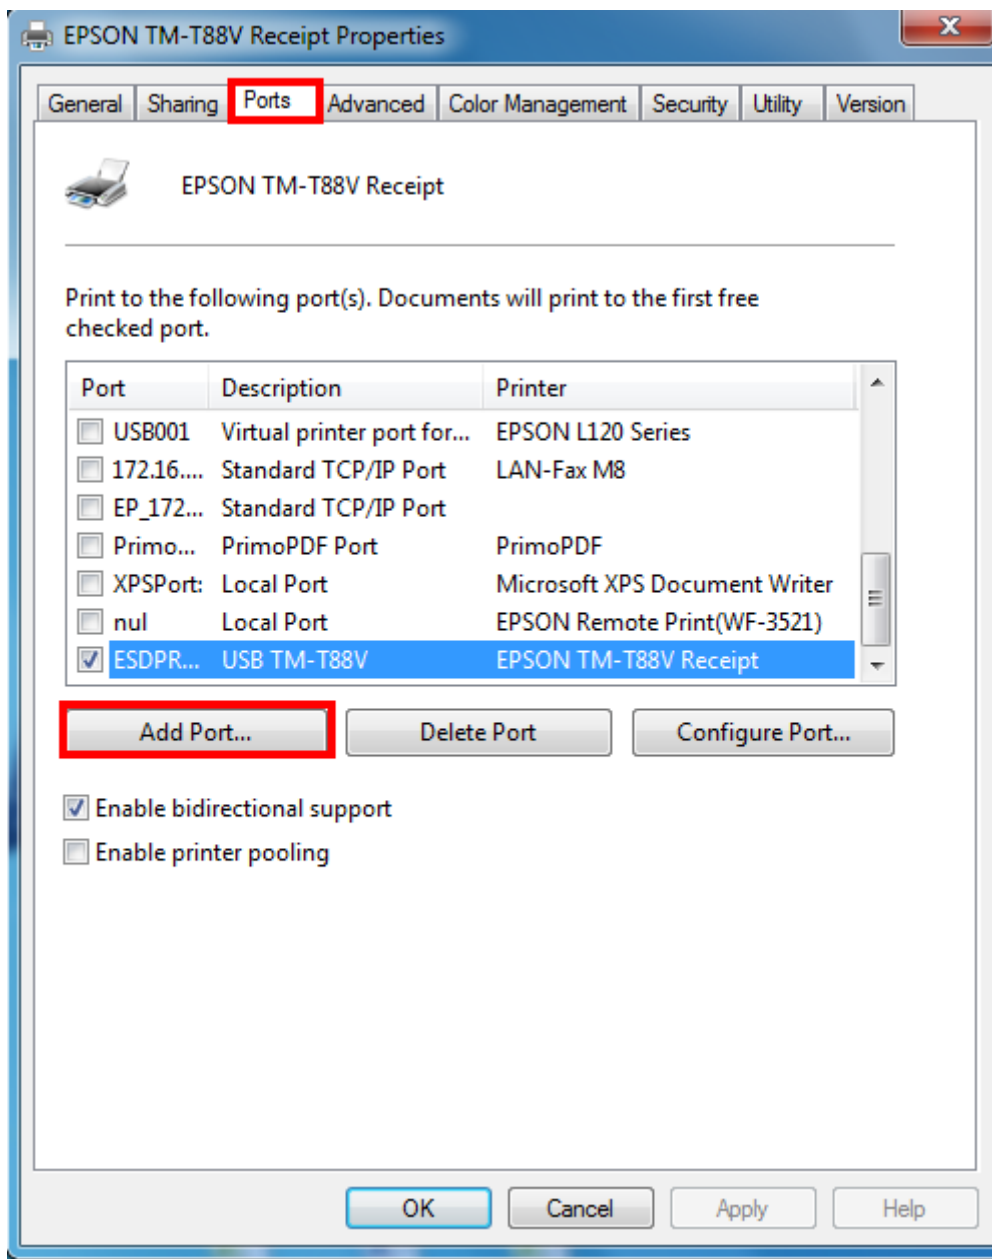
EPSON TM-T88V Receipt Properties

General | Sharing | Ports | Advanced | Color Management | Security | Utility | Version

EPSON TM-T88V Receipt

Print to the following port(s). Documents will print to the first free checked port.

| Port | Description | Printer |
|---|---|---|
| USB001 | Virtual printer port for... | EPSON L120 Series |
| 172.16.... | Standard TCP/IP Port | LAN-Fax M8 |
| EP_172... | Standard TCP/IP Port | |
| Primo... | PrimoPDF Port | PrimoPDF |
| XPSPort: | Local Port | Microsoft XPS Document Writer |
| nul | Local Port | EPSON Remote Print(WF-3521) |
| ESDPR... | USB TM-T88V | EPSON TM-T88V Receipt |

Add Port... | Delete Port | Configure Port...

Enable bidirectional support
Enable printer pooling

OK | Cancel | Apply | Help